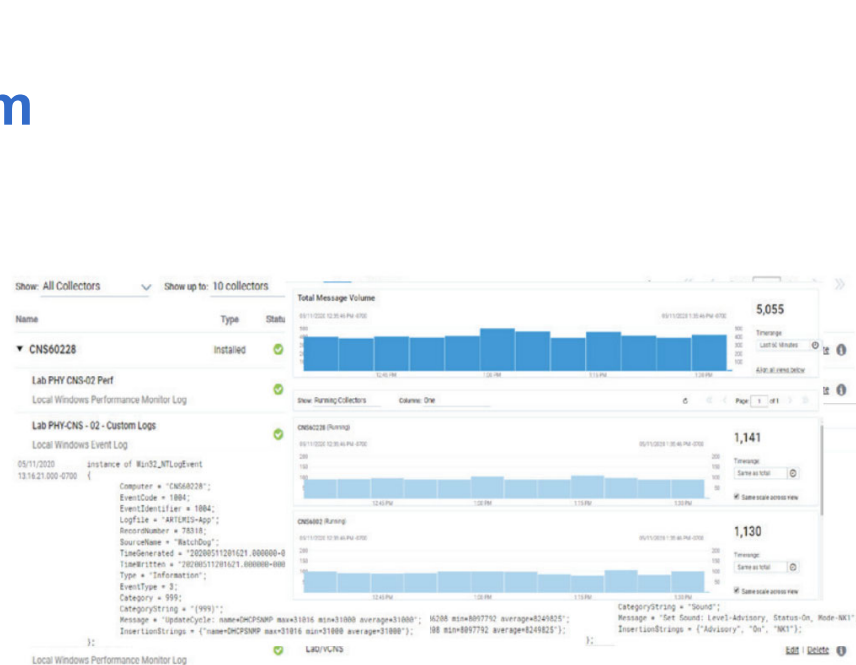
m

Show: All Collectors
Show up to: 10 collectors

| Name | Type | Status |
|---|---|---|
| ▼ CNS60228 | Installed | |

Lab PHY CNS-02 Perf
Local Windows Performance Monitor Log

Lab PHY-CNS - 02 - Custom Logs
Local Windows Event Log

05/11/2020 13:16:21.000 -0700
instance of Win32_NTLogEvent
{
Computer = "CNS60228";
EventCode = 1004;
EventIdentifier = 1004;
Logfile = "ARTEMIS-App";
RecordNumber = 78318;
SourceName = "WatchDog";
TimeGenerated = "20200511201621.000000-0
TimeWritten = "20200511201621.000000-000
Type = "Information";
EventType = 3;
Category = 999;
CategoryString = "(999)";
Message = "UpdateCycle: name=DHCPSNMP max=31016 min=31000 average=31000";
InsertionStrings = {"name=DHCPSNMP max=31016 min=31000 average=31000"};
};

Local Windows Performance Monitor Log

Total Message Volume
5,055
Timerange
Last 60 Minutes
Align all views below

Show: Running Collectors
Columns: One
Page 1 of 1

CNS60228 (Running)
1,141
Timerange
Same as total
Same scale across view

CNS6002 (Running)
1,130
Timerange
Same as total
Same scale across view

16208 min=8097792 average=8249825";
188 min=8097792 average=8249825"};

CategoryString = "Sound";
Message = "Get Sound: Level-Advisory, Status-On, Mode-NK1"
InsertionStrings = {"Advisory", "On", "NK1"};
};

Lab/VCNS
Edit | Delete